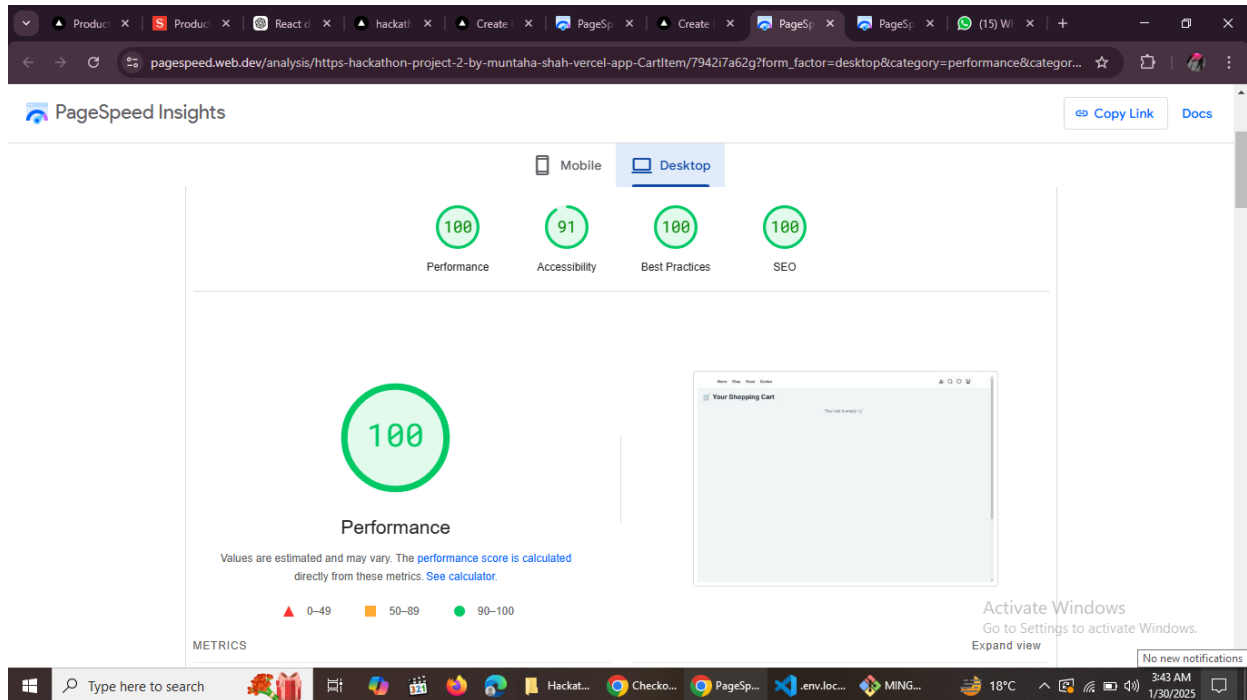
Produc ×
Produc ×
React ×
hackath ×
Create ×
PageSp ×
Create ×
PageSp ×
PageSp ×
(15) Wh ×
+

pagespeed.web.dev/analysis/https-hackathon-project-2-by-muntaha-shah-vercel-app-CartItem/7942i7a62g?form_factor=desktop&category=performance&categor...

PageSpeed Insights

Copy Link
Docs

Mobile
Desktop

100
Performance

91
Accessibility

100
Best Practices

100
SEO

100

Performance

Values are estimated and may vary. The performance score is calculated directly from these metrics. See calculator.

0–49
50–89
90–100

Home Shop About Contact

Your Shopping Cart

Your cart is empty

METRICS

Expand view

Activate Windows
Go to Settings to activate Windows.

No new notifications

Type here to search

Hackat...
Checko...
PageSp...
.env.loc...
MING...

18°C

3:43 AM
1/30/2025